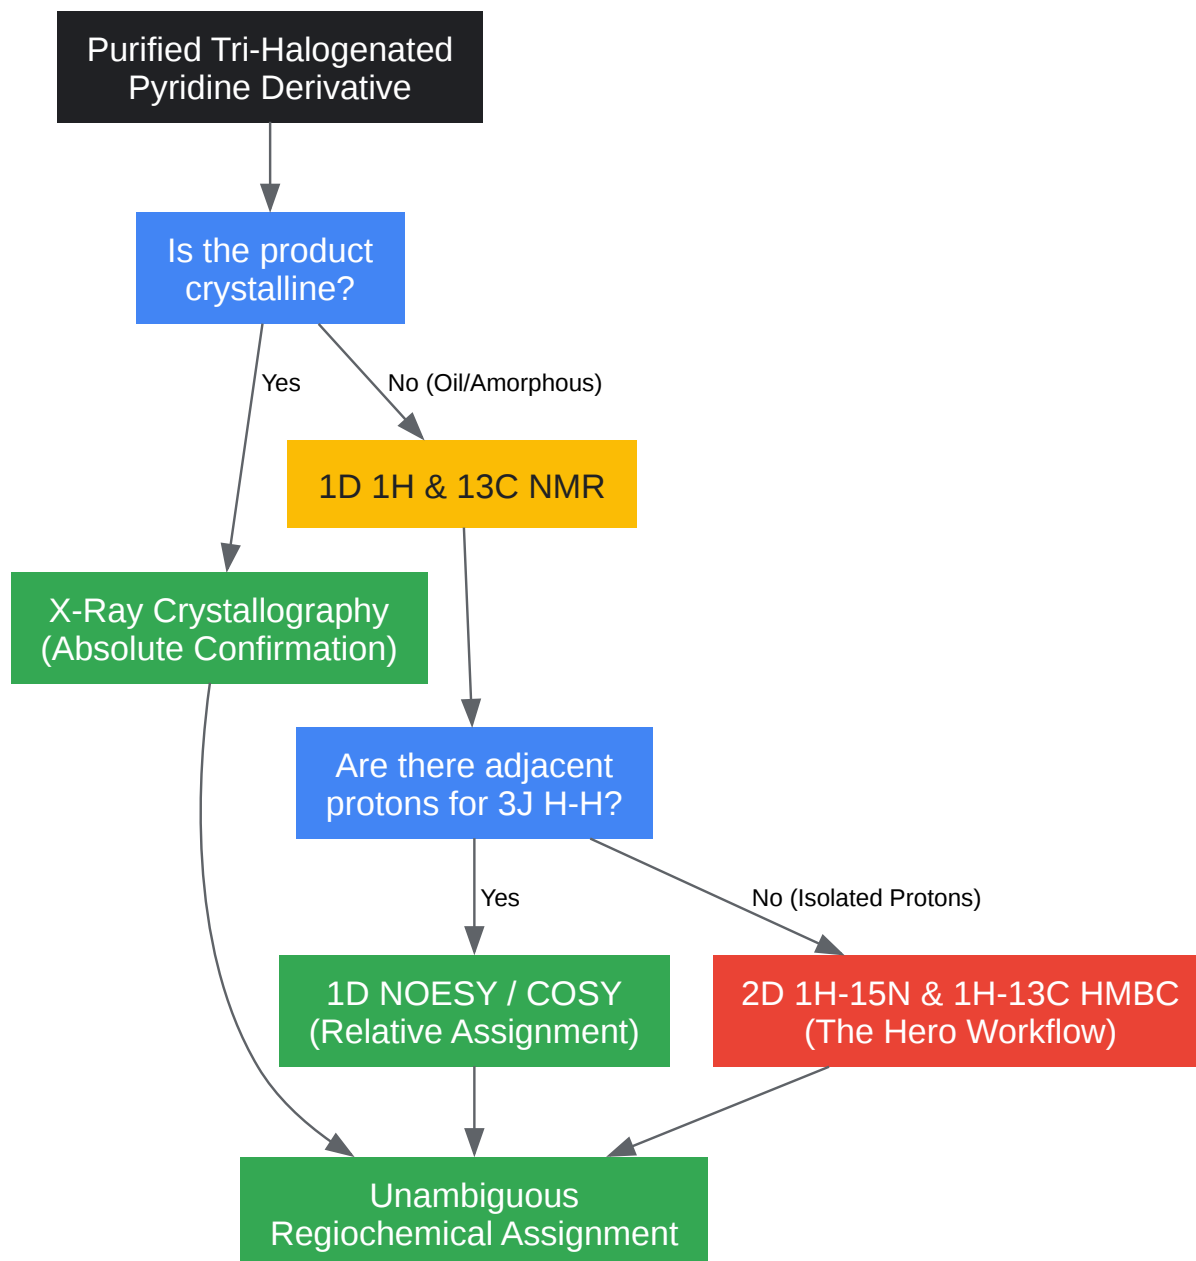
Purified Tri-Halogenated Pyridine Derivative

Is the product crystalline?

Yes

No (Oil/Amorphous)

1D 1H & 13C NMR

X-Ray Crystallography (Absolute Confirmation)

Are there adjacent protons for 3J H-H?

Yes

No (Isolated Protons)

1D NOESY / COSY (Relative Assignment)

2D 1H-15N & 1H-13C HMBC (The Hero Workflow)

Unambiguous Regiochemical Assignment